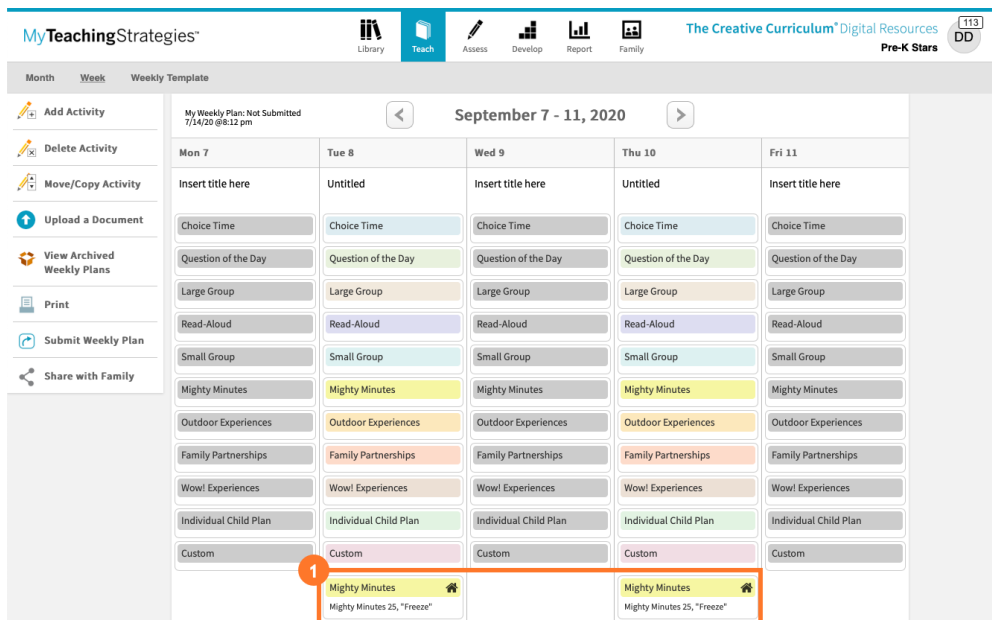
MyTeachingStrategies™

Library Teach Assess Develop Report Family

The Creative Curriculum® Digital Resources
Pre-K Stars

113
DD

Month Week Weekly Template

Add Activity
Delete Activity
Move/Copy Activity
Upload a Document
View Archived Weekly Plans
Print
Submit Weekly Plan
Share with Family

My Weekly Plan: Not Submitted
7/14/20 @8:12 pm

September 7 - 11, 2020

| Mon 7 | Tue 8 | Wed 9 | Thu 10 | Fri 11 |
|---|---|---|---|---|
| Insert title here | Untitled | Insert title here | Untitled | Insert title here |
| Choice Time | Choice Time | Choice Time | Choice Time | Choice Time |
| Question of the Day | Question of the Day | Question of the Day | Question of the Day | Question of the Day |
| Large Group | Large Group | Large Group | Large Group | Large Group |
| Read-Aloud | Read-Aloud | Read-Aloud | Read-Aloud | Read-Aloud |
| Small Group | Small Group | Small Group | Small Group | Small Group |
| Mighty Minutes | Mighty Minutes | Mighty Minutes | Mighty Minutes | Mighty Minutes |
| Outdoor Experiences | Outdoor Experiences | Outdoor Experiences | Outdoor Experiences | Outdoor Experiences |
| Family Partnerships | Family Partnerships | Family Partnerships | Family Partnerships | Family Partnerships |
| Wow! Experiences | Wow! Experiences | Wow! Experiences | Wow! Experiences | Wow! Experiences |
| Individual Child Plan | Individual Child Plan | Individual Child Plan | Individual Child Plan | Individual Child Plan |
| Custom | Custom | Custom | Custom | Custom |
| | Mighty Minutes<br>Mighty Minutes 25, "Freeze" | | Mighty Minutes<br>Mighty Minutes 25, "Freeze" | |

1